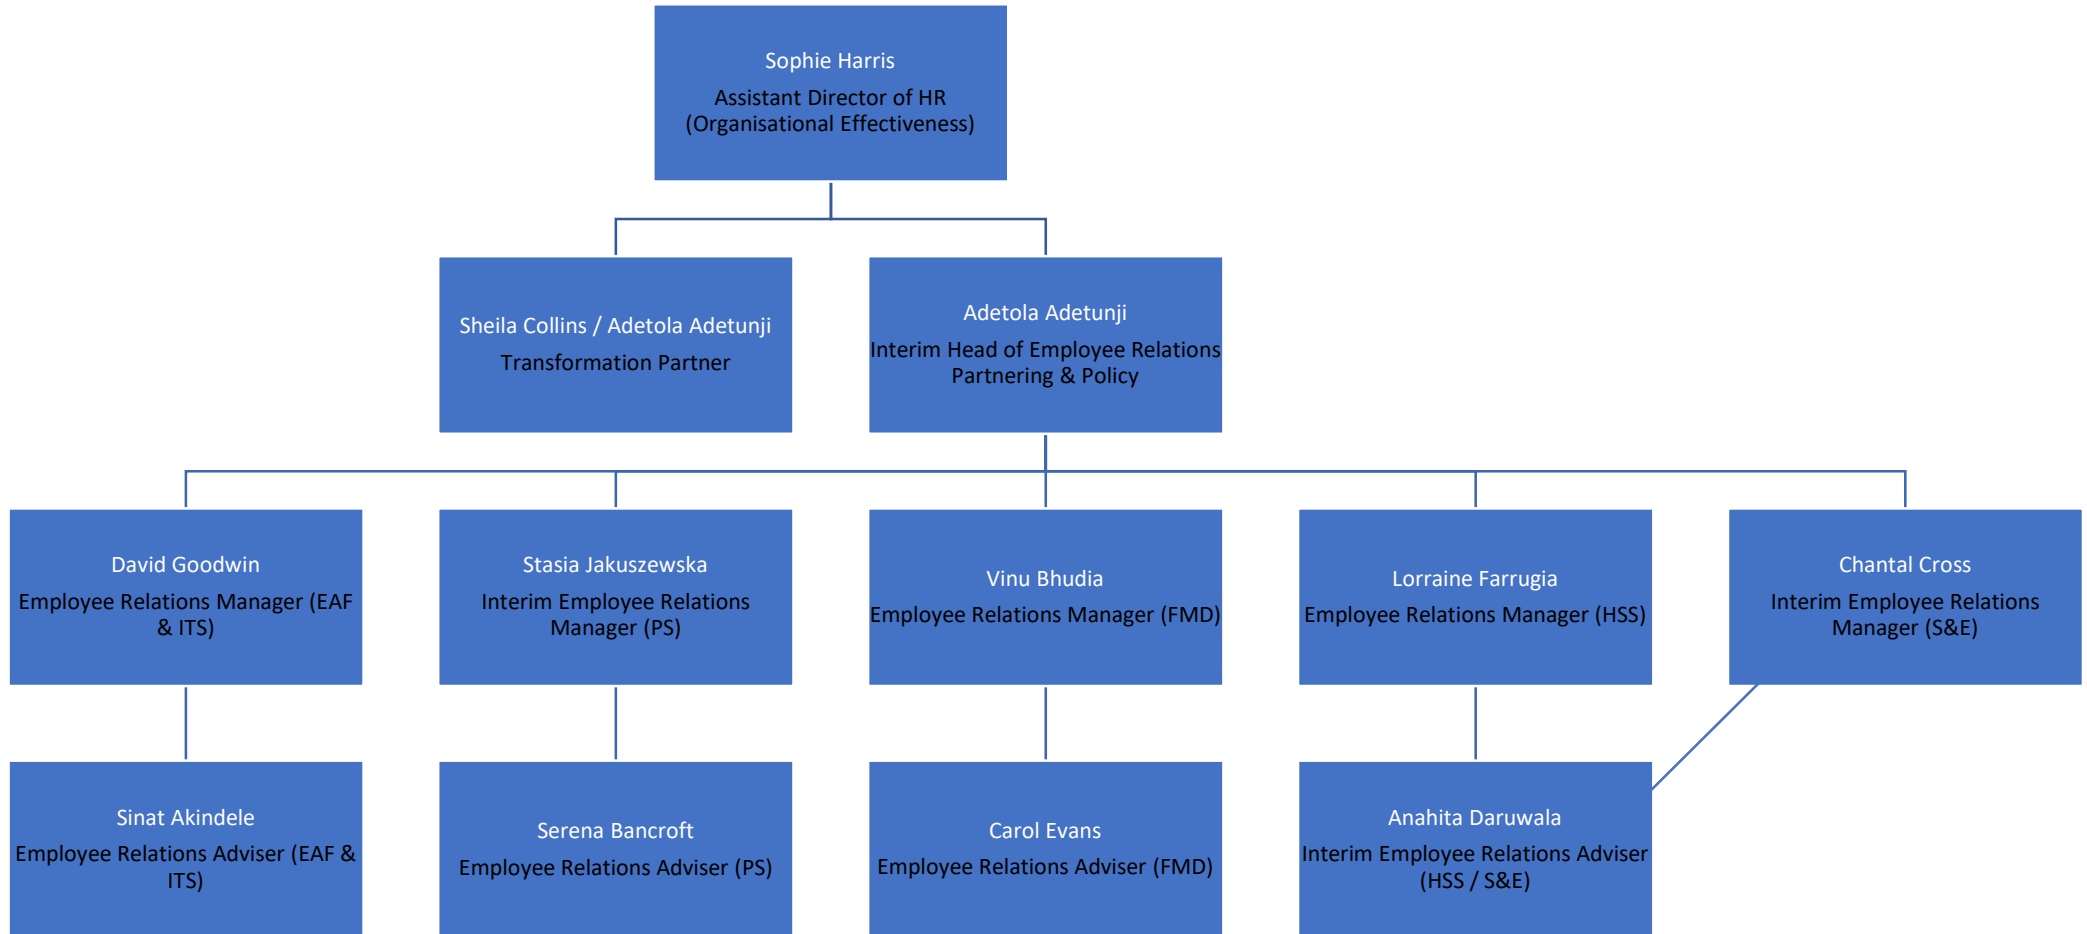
Sophie Harris
Assistant Director of HR (Organisational Effectiveness)

Sheila Collins / Adetola Adetunji
Transformation Partner

Adetola Adetunji
Interim Head of Employee Relations Partnering & Policy

David Goodwin
Employee Relations Manager (EAF & ITS)

Stasia Jakuszewska
Interim Employee Relations Manager (PS)

Vinu Bhudia
Employee Relations Manager (FMD)

Lorraine Farrugia
Employee Relations Manager (HSS)

Chantal Cross
Interim Employee Relations Manager (S&E)

Sinat Akindele
Employee Relations Adviser (EAF & ITS)

Serena Bancroft
Employee Relations Adviser (PS)

Carol Evans
Employee Relations Adviser (FMD)

Anahita Daruwala
Interim Employee Relations Adviser (HSS / S&E)